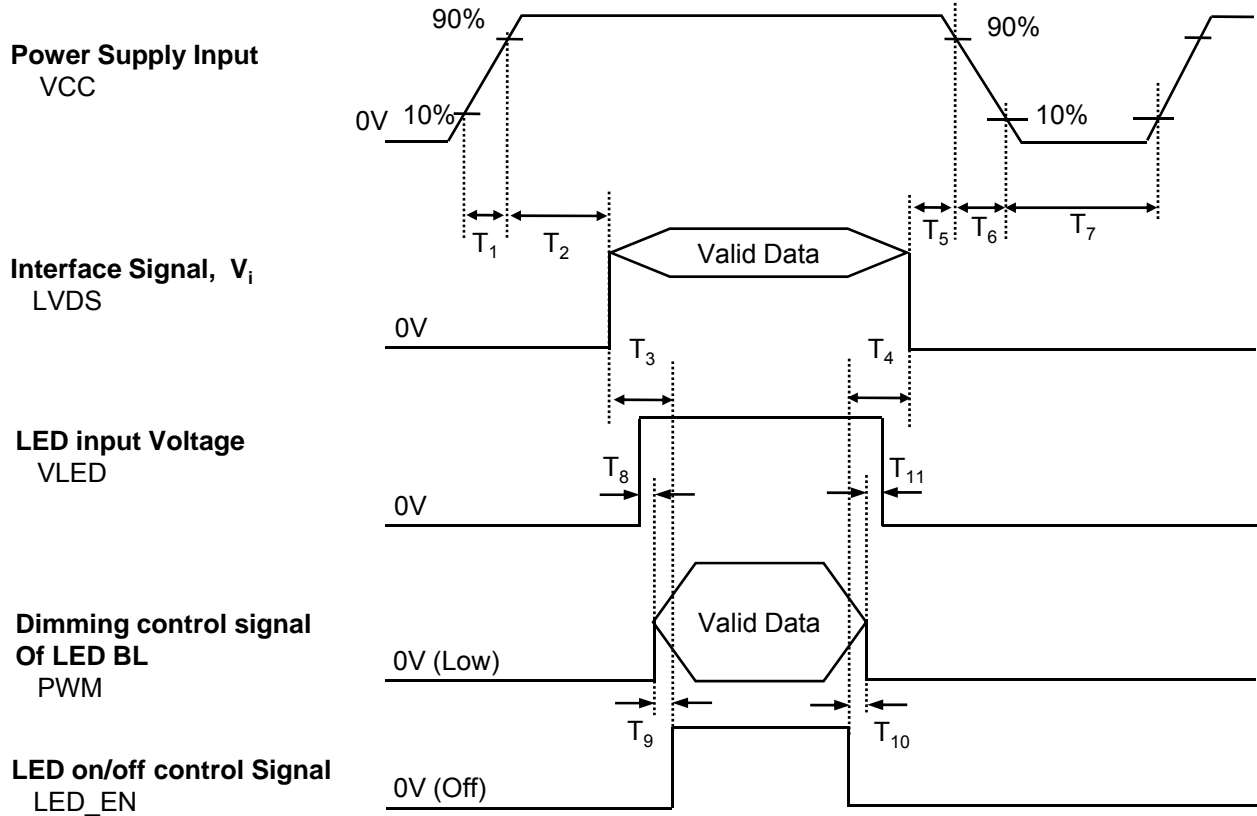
Power Supply Input
VCC

90%
90%
0V
10%
10%

$T_1$ $T_2$ $T_5$ $T_6$ $T_7$

Interface Signal, $V_i$
LVDS

Valid Data

0V

$T_3$ $T_4$

LED input Voltage
VLED

$T_8$ $T_{11}$

0V

Dimming control signal
Of LED BL
PWM

Valid Data

0V (Low)

$T_9$ $T_{10}$

LED on/off control Signal
LED_EN

0V (Off)